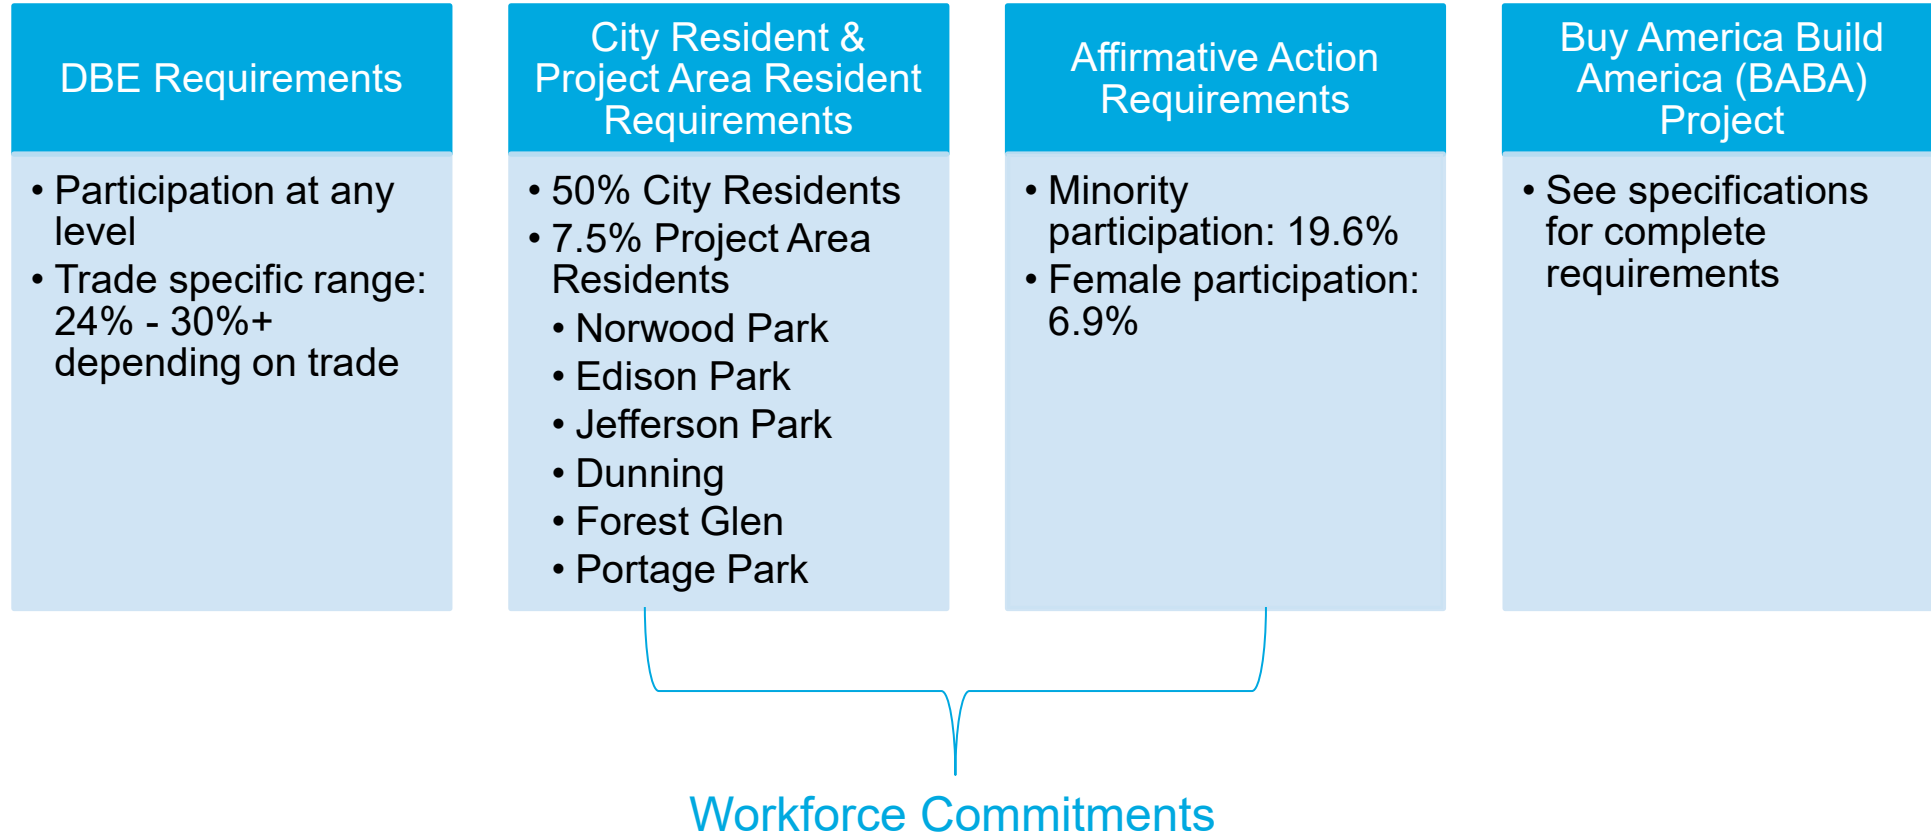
DBE Requirements

- Participation at any level
- Trade specific range: 24% - 30%+ depending on trade

City Resident & Project Area Resident Requirements

- 50% City Residents
- 7.5% Project Area Residents
  - Norwood Park
  - Edison Park
  - Jefferson Park
  - Dunning
  - Forest Glen
  - Portage Park

Affirmative Action Requirements

- Minority participation: 19.6%
- Female participation: 6.9%

Buy America Build America (BABA) Project

- See specifications for complete requirements

Workforce Commitments